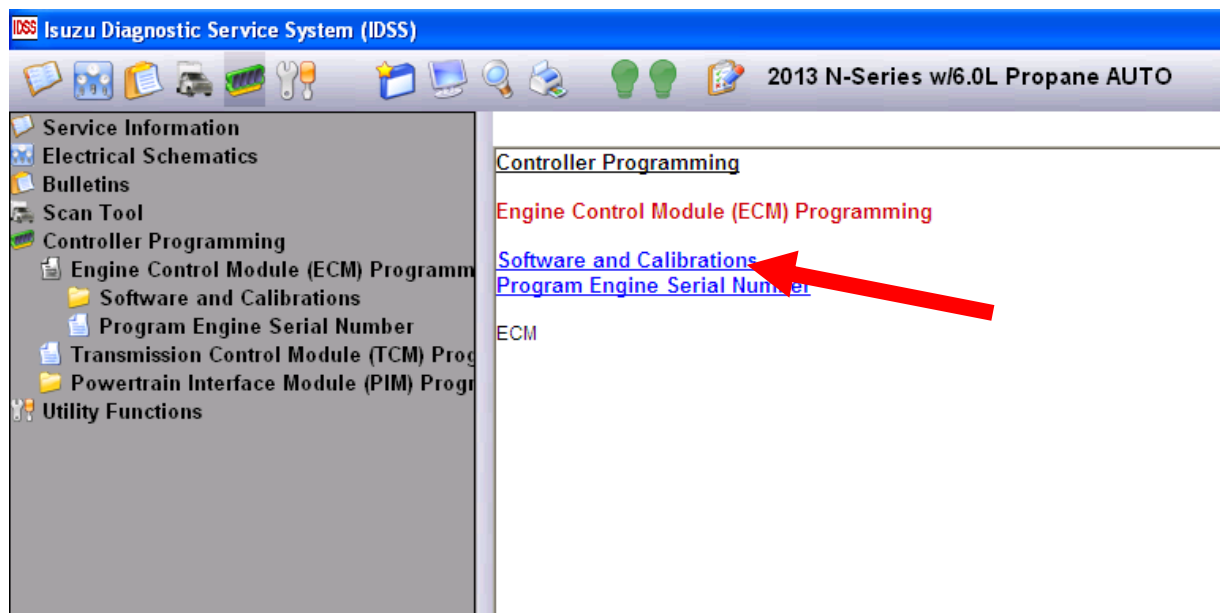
IDSS Isuzu Diagnostic Service System (IDSS)

2013 N-Series w/6.0L Propane AUTO

Service Information
Electrical Schematics
Bulletins
Scan Tool
Controller Programming
Engine Control Module (ECM) Programm
Software and Calibrations
Program Engine Serial Number
Transmission Control Module (TCM) Prog
Powertrain Interface Module (PIM) Progr
Utility Functions

Controller Programming

Engine Control Module (ECM) Programming

Software and Calibrations
Program Engine Serial Number

ECM